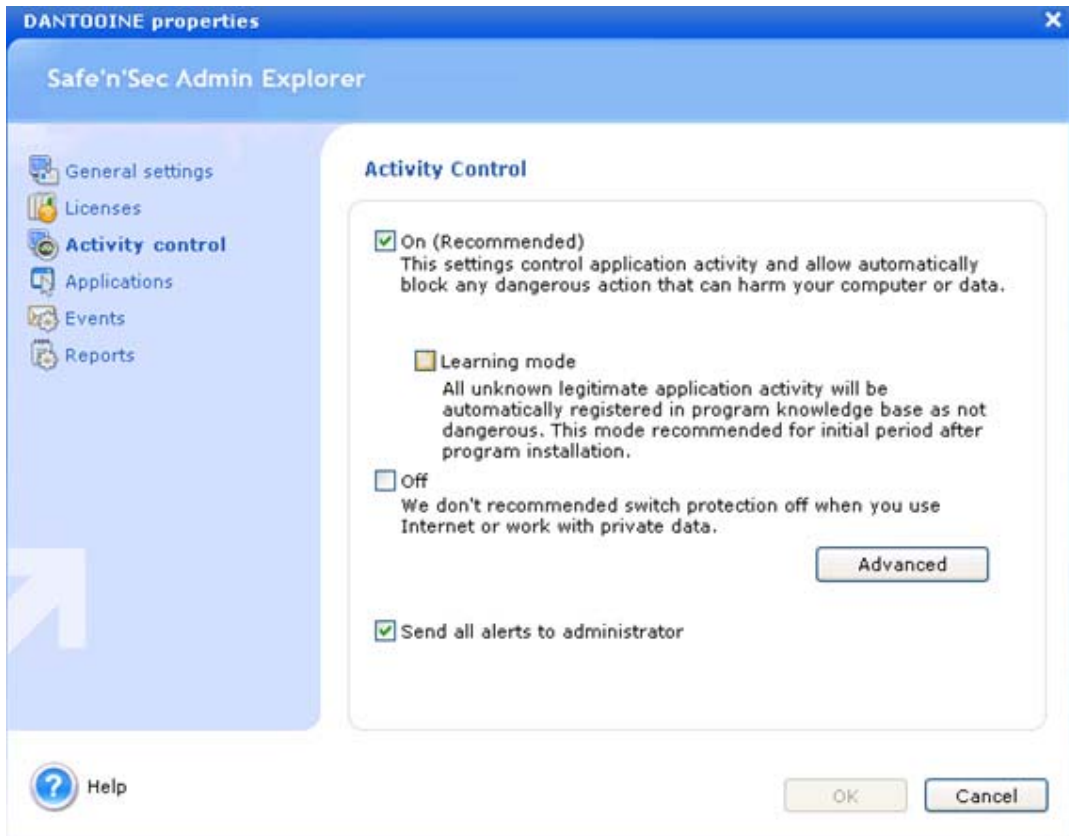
DANTOOINE properties

Safe'n'Sec Admin Explorer

General settings
Licenses
Activity control
Applications
Events
Reports

Activity Control

On (Recommended)
This settings control application activity and allow automatically block any dangerous action that can harm your computer or data.

Learning mode
All unknown legitimate application activity will be automatically registered in program knowledge base as not dangerous. This mode recommended for initial period after program installation.

Off
We don't recommended switch protection off when you use Internet or work with private data.

Advanced

Send all alerts to administrator

Help

OK

Cancel